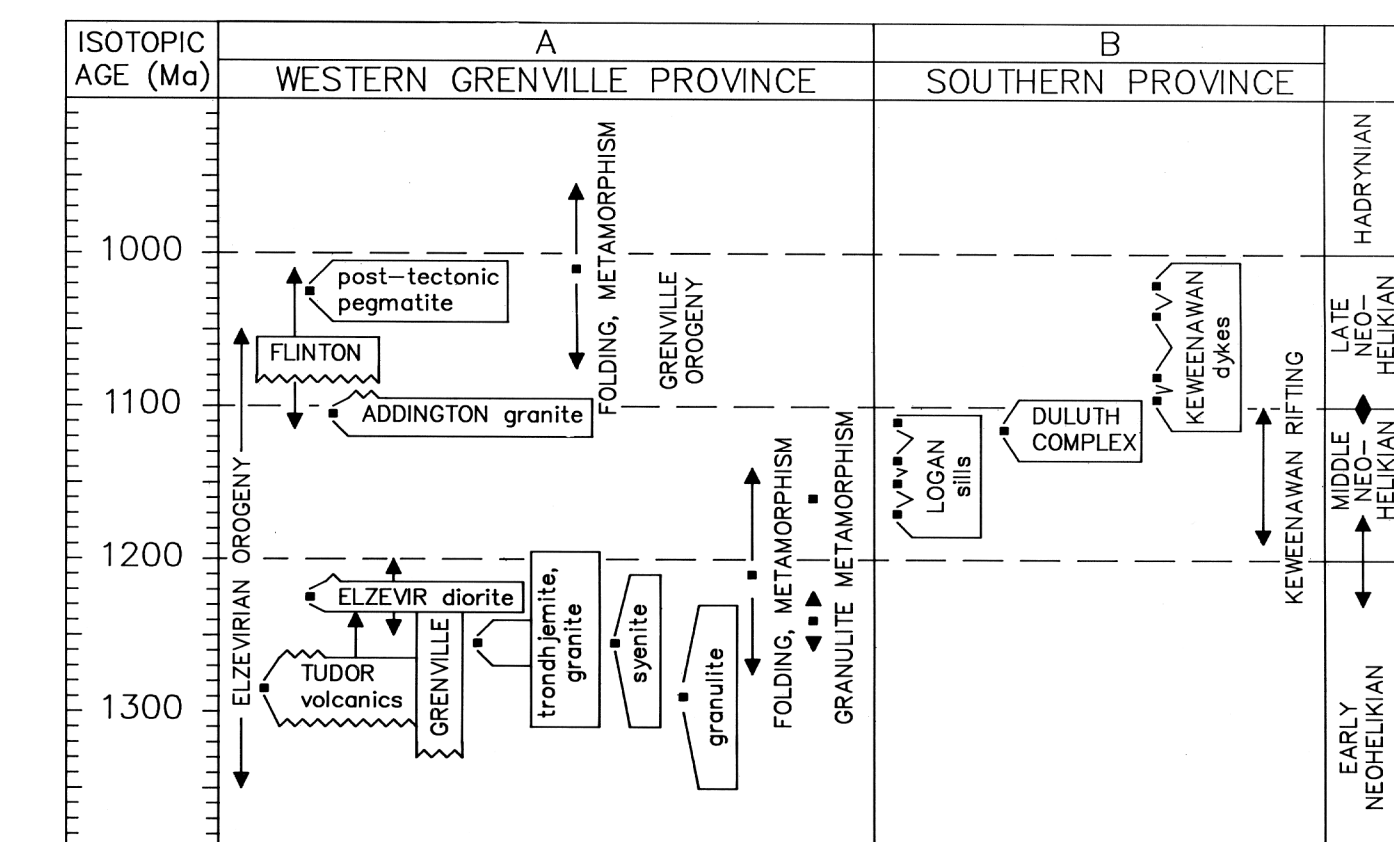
ISOTOPIC AGE (Ma)
A
WESTERN GRENVILLE PROVINCE
B
SOUTHERN PROVINCE

1000
1100
1200
1300

HADRYNIAN
LATE NEO-HELIKIAN
MIDDLE NEO-HELIKIAN
EARLY NEOHELIKIAN

post-tectonic pegmatite
FLINTON
ADDINGTON granite
FOLDING, METAMORPHISM
GRENVILLE OROGENY
ELZEVIRIAN OROGENY
ELZEVIR diorite
TUDOR volcanics
GRENVILLE
trondhjemite, granite
syenite
granulite
FOLDING, METAMORPHISM
GRANULITE METAMORPHISM

LOGAN sills
DULUTH COMPLEX
KEWEENAWAN dykes
KEWEENAWAN RIFTING